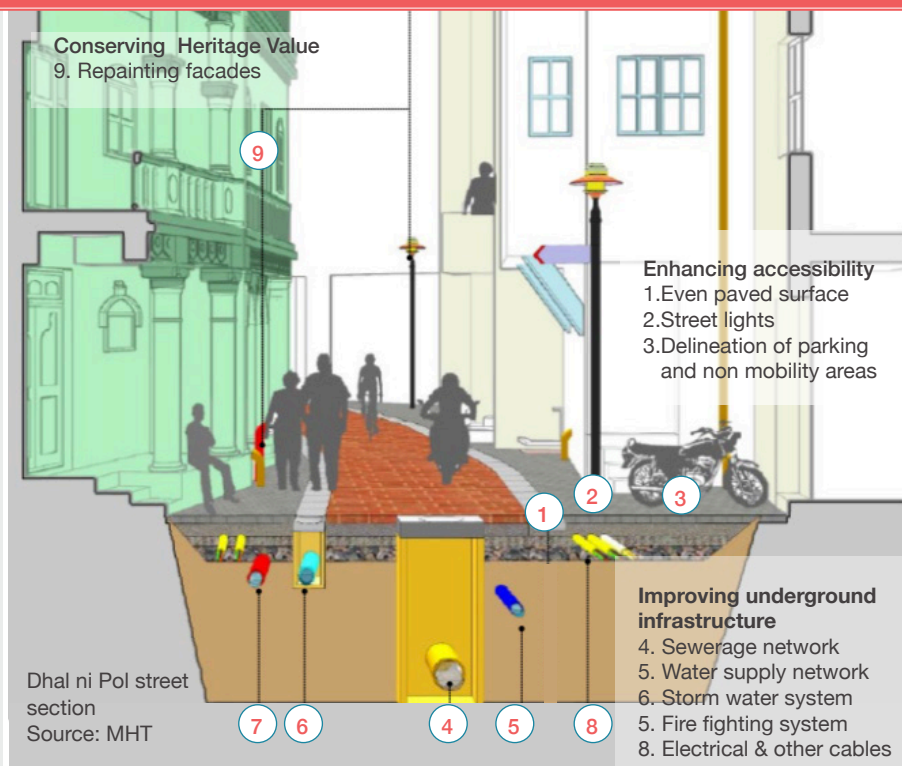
Conserving Heritage Value
9. Repainting facades

9

Enhancing accessibility
1.Even paved surface
2.Street lights
3.Delineation of parking and non mobility areas

1
2
3

Improving underground infrastructure
4. Sewerage network
5. Water supply network
6. Storm water system
5. Fire fighting system
8. Electrical & other cables

Dhal ni Pol street section
Source: MHT

7
6
4
5
8